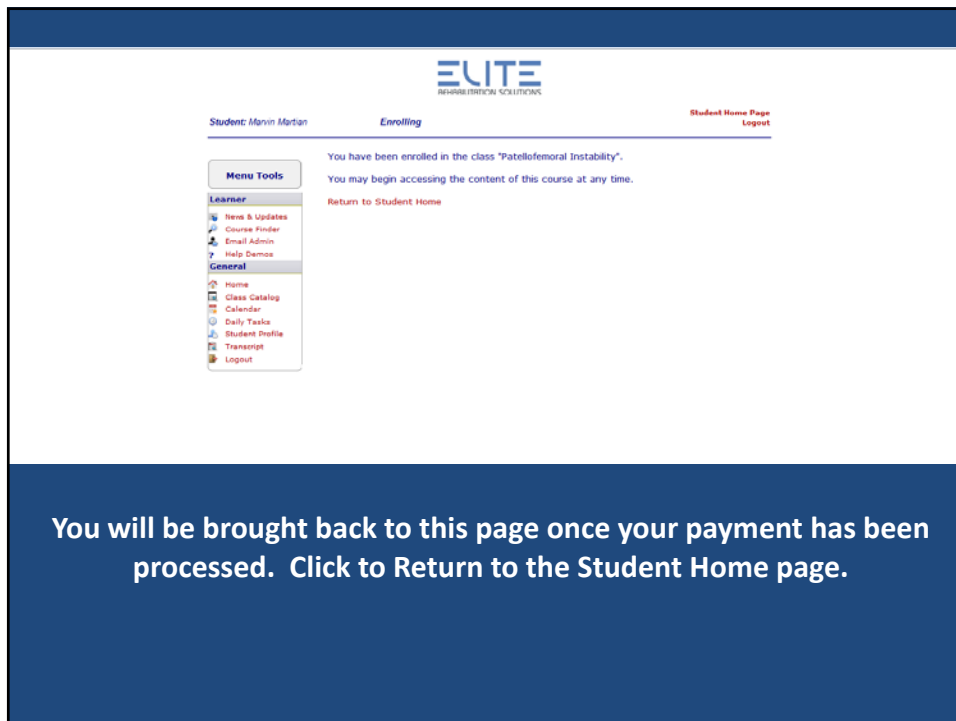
ELITE
REHABILITATION SOLUTIONS

Student: Marvin Martian

Enrolling

Student Home Page
Logout

Menu Tools

Learner
News & Updates
Course Finder
Email Admin
Help Demos

General
Home
Class Catalog
Calendar
Daily Tasks
Student Profile
Transcript
Logout

You have been enrolled in the class "Patellofemoral Instability".

You may begin accessing the content of this course at any time.

Return to Student Home

You will be brought back to this page once your payment has been processed. Click to Return to the Student Home page.